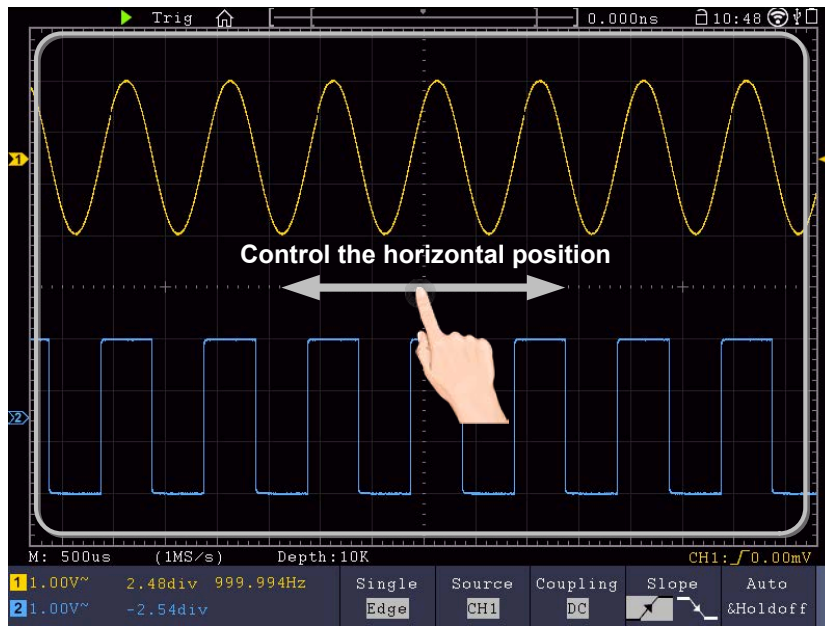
Trig
0.000ns
10:48
1
Control the horizontal position
2
M: 500us (1MS/s) Depth:10K CH1: $\int$ 0.00mV
1 1.00V~ 2.48div 999.994Hz
2 1.00V~ -2.54div
Single
Edge
Source
CH1
Coupling
DC
Slope
Auto
&Holdoff